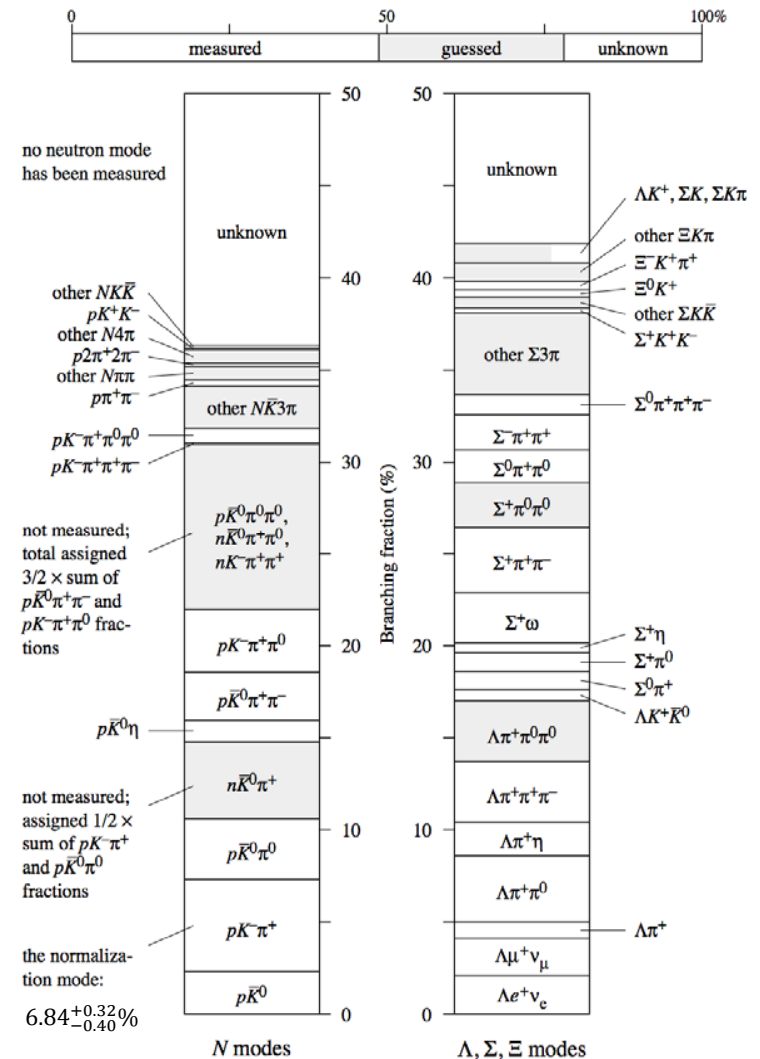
0 50 100%

measured | guessed | unknown

no neutron mode has been measured

unknown

other $NK\bar{K}$
$pK^+K^-$
other $N4\pi$
$p2\pi^+2\pi^-$
other $N\pi\pi$
$p\pi^+\pi^-$

other $N\bar{K}3\pi$

$pK^-\pi^+\pi^0\pi^0$
$pK^-\pi^+\pi^+\pi^-$

not measured; total assigned 3/2 × sum of $p\bar{K}^0\pi^+\pi^-$ and $pK^-\pi^+\pi^0$ fractions

$p\bar{K}^0\pi^0\pi^0$, $n\bar{K}^0\pi^+\pi^0$, $nK^-\pi^+\pi^+$

$pK^-\pi^+\pi^0$

$p\bar{K}^0\pi^+\pi^-$

$p\bar{K}^0\eta$

not measured; assigned 1/2 × sum of $pK^-\pi^+$ and $p\bar{K}^0\pi^0$ fractions

$n\bar{K}^0\pi^+$

$p\bar{K}^0\pi^0$

$pK^-\pi^+$

the normalization mode: $6.84^{+0.32}_{-0.40}\%$

$p\bar{K}^0$

50 40 30 20 10 0

$N$ modes

50 40 30 20 10 0

Branching fraction (%)

unknown

$\Lambda K^+$, $\Sigma K$, $\Sigma K\pi$
other $\Xi K\pi$
$\Xi^-K^+\pi^+$
$\Xi^0K^+$
other $\Sigma K\bar{K}$
$\Sigma^+K^+K^-$

other $\Sigma3\pi$

$\Sigma^0\pi^+\pi^+\pi^-$

$\Sigma^-\pi^+\pi^+$
$\Sigma^0\pi^+\pi^0$
$\Sigma^+\pi^0\pi^0$
$\Sigma^+\pi^+\pi^-$
$\Sigma^+\omega$

$\Sigma^+\eta$
$\Sigma^+\pi^0$
$\Sigma^0\pi^+$
$\Lambda K^+\bar{K}^0$

$\Lambda\pi^+\pi^0\pi^0$
$\Lambda\pi^+\pi^+\pi^-$
$\Lambda\pi^+\eta$
$\Lambda\pi^+\pi^0$

$\Lambda\pi^+$

$\Lambda\mu^+\nu_\mu$
$\Lambda e^+\nu_e$

$\Lambda$, $\Sigma$, $\Xi$ modes